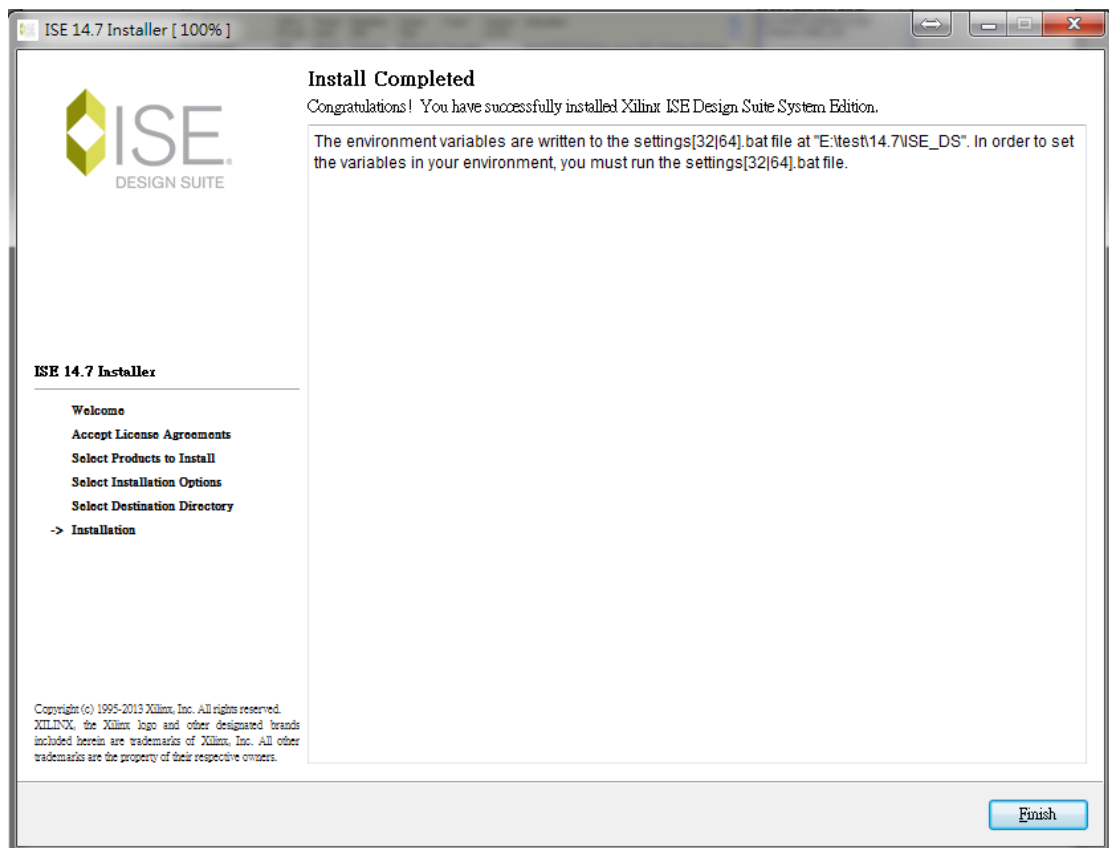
ISE 14.7 Installer [ 100% ]

ISE.
DESIGN SUITE

Install Completed
Congratulations! You have successfully installed Xilinx ISE Design Suite System Edition.

The environment variables are written to the settings[32|64].bat file at "E:\test\14.7\ISE_DS". In order to set the variables in your environment, you must run the settings[32|64].bat file.

ISE 14.7 Installer

Welcome
Accept License Agreements
Select Products to Install
Select Installation Options
Select Destination Directory
-> Installation

Copyright (c) 1995-2013 Xilinx, Inc. All rights reserved. XILINX, the Xilinx logo and other designated brands included herein are trademarks of Xilinx, Inc. All other trademarks are the property of their respective owners.

Finish